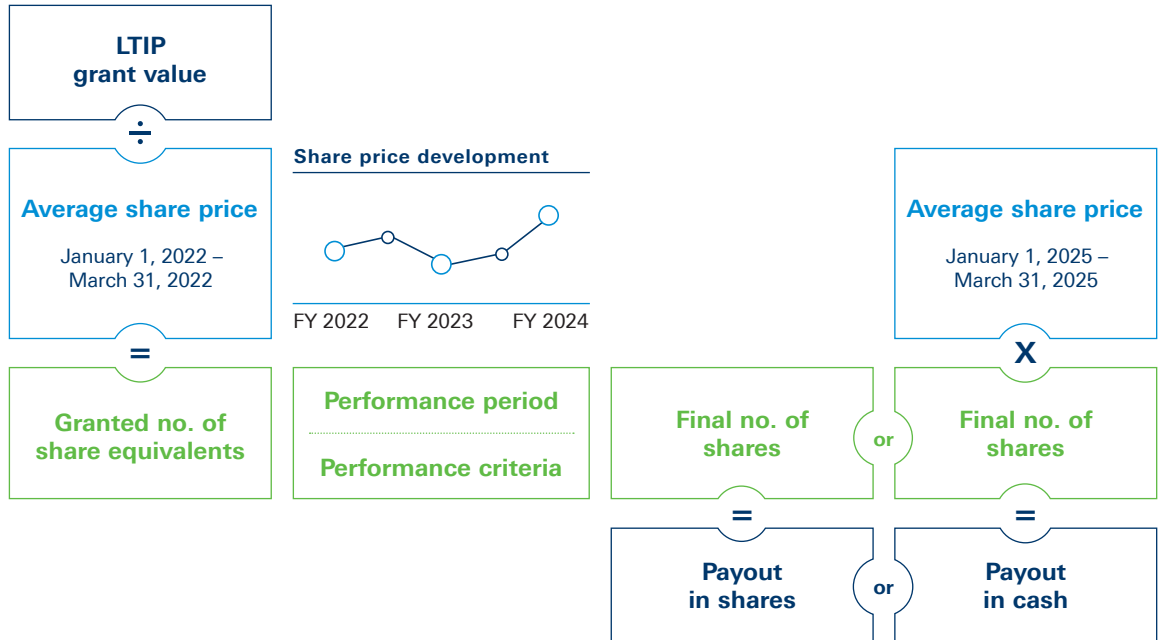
LTIP grant value

÷

Average share price

January 1, 2022 – March 31, 2022

=

Granted no. of share equivalents

Share price development

FY 2022 FY 2023 FY 2024

Performance period

Performance criteria

Final no. of shares

or

Average share price

January 1, 2025 – March 31, 2025

X

Final no. of shares

=

=

Payout in shares

or

Payout in cash